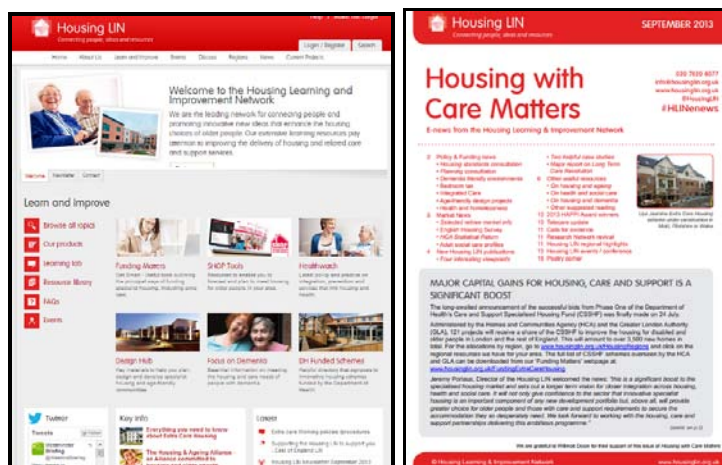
Housing LIN
Connecting people, ideas and resources

Help | About this page

Login / Register | Search

Home | About Us | Learn and Improve | Events | Discuss | Regions | News | Current Projects

Welcome to the Housing Learning and Improvement Network

We are the leading network for connecting people and promoting innovative new ideas that enhance the housing choices of older people. Our extensive learning resources pay attention to improving the delivery of housing and related care and support services.

Welcome | Newsletter | Contact

Learn and Improve

Browse all topics
Our products
Learning lab
Resource library
FAQs
Events

Funding Matters
SHOP Tools
Healthwatch
Design Hub
Focus on Dementia
DH Funded Schemes

Twitter
Tweets

Key info
Everything you need to know about Extra Care housing
The Housing & Ageing Alliance

Latest
Extra care thinking policies procedures
Supporting the Housing LIN to support you | Case of England LIN
Housing LIN newsletter September 2013

Housing LIN
Connecting people, ideas and resources

SEPTEMBER 2013

Housing with Care Matters

E-news from the Housing Learning & Improvement Network

020 7820 8077
info@housinglin.org.uk
www.housinglin.org.uk
@HousingLIN
#HLINenews

MAJOR CAPITAL GAINS FOR HOUSING, CARE AND SUPPORT IS A SIGNIFICANT BOOST

The long-awaited announcement of the successful bids from Phase One of the Department of Health's Care and Support Specialised Housing Fund (CSSHF) was finally made on 24 July.

We are grateful to Pinnacle Door for their support of this issue of Housing with Care Matters

© Housing Learning & Improvement Network

www.housinglin.org.uk